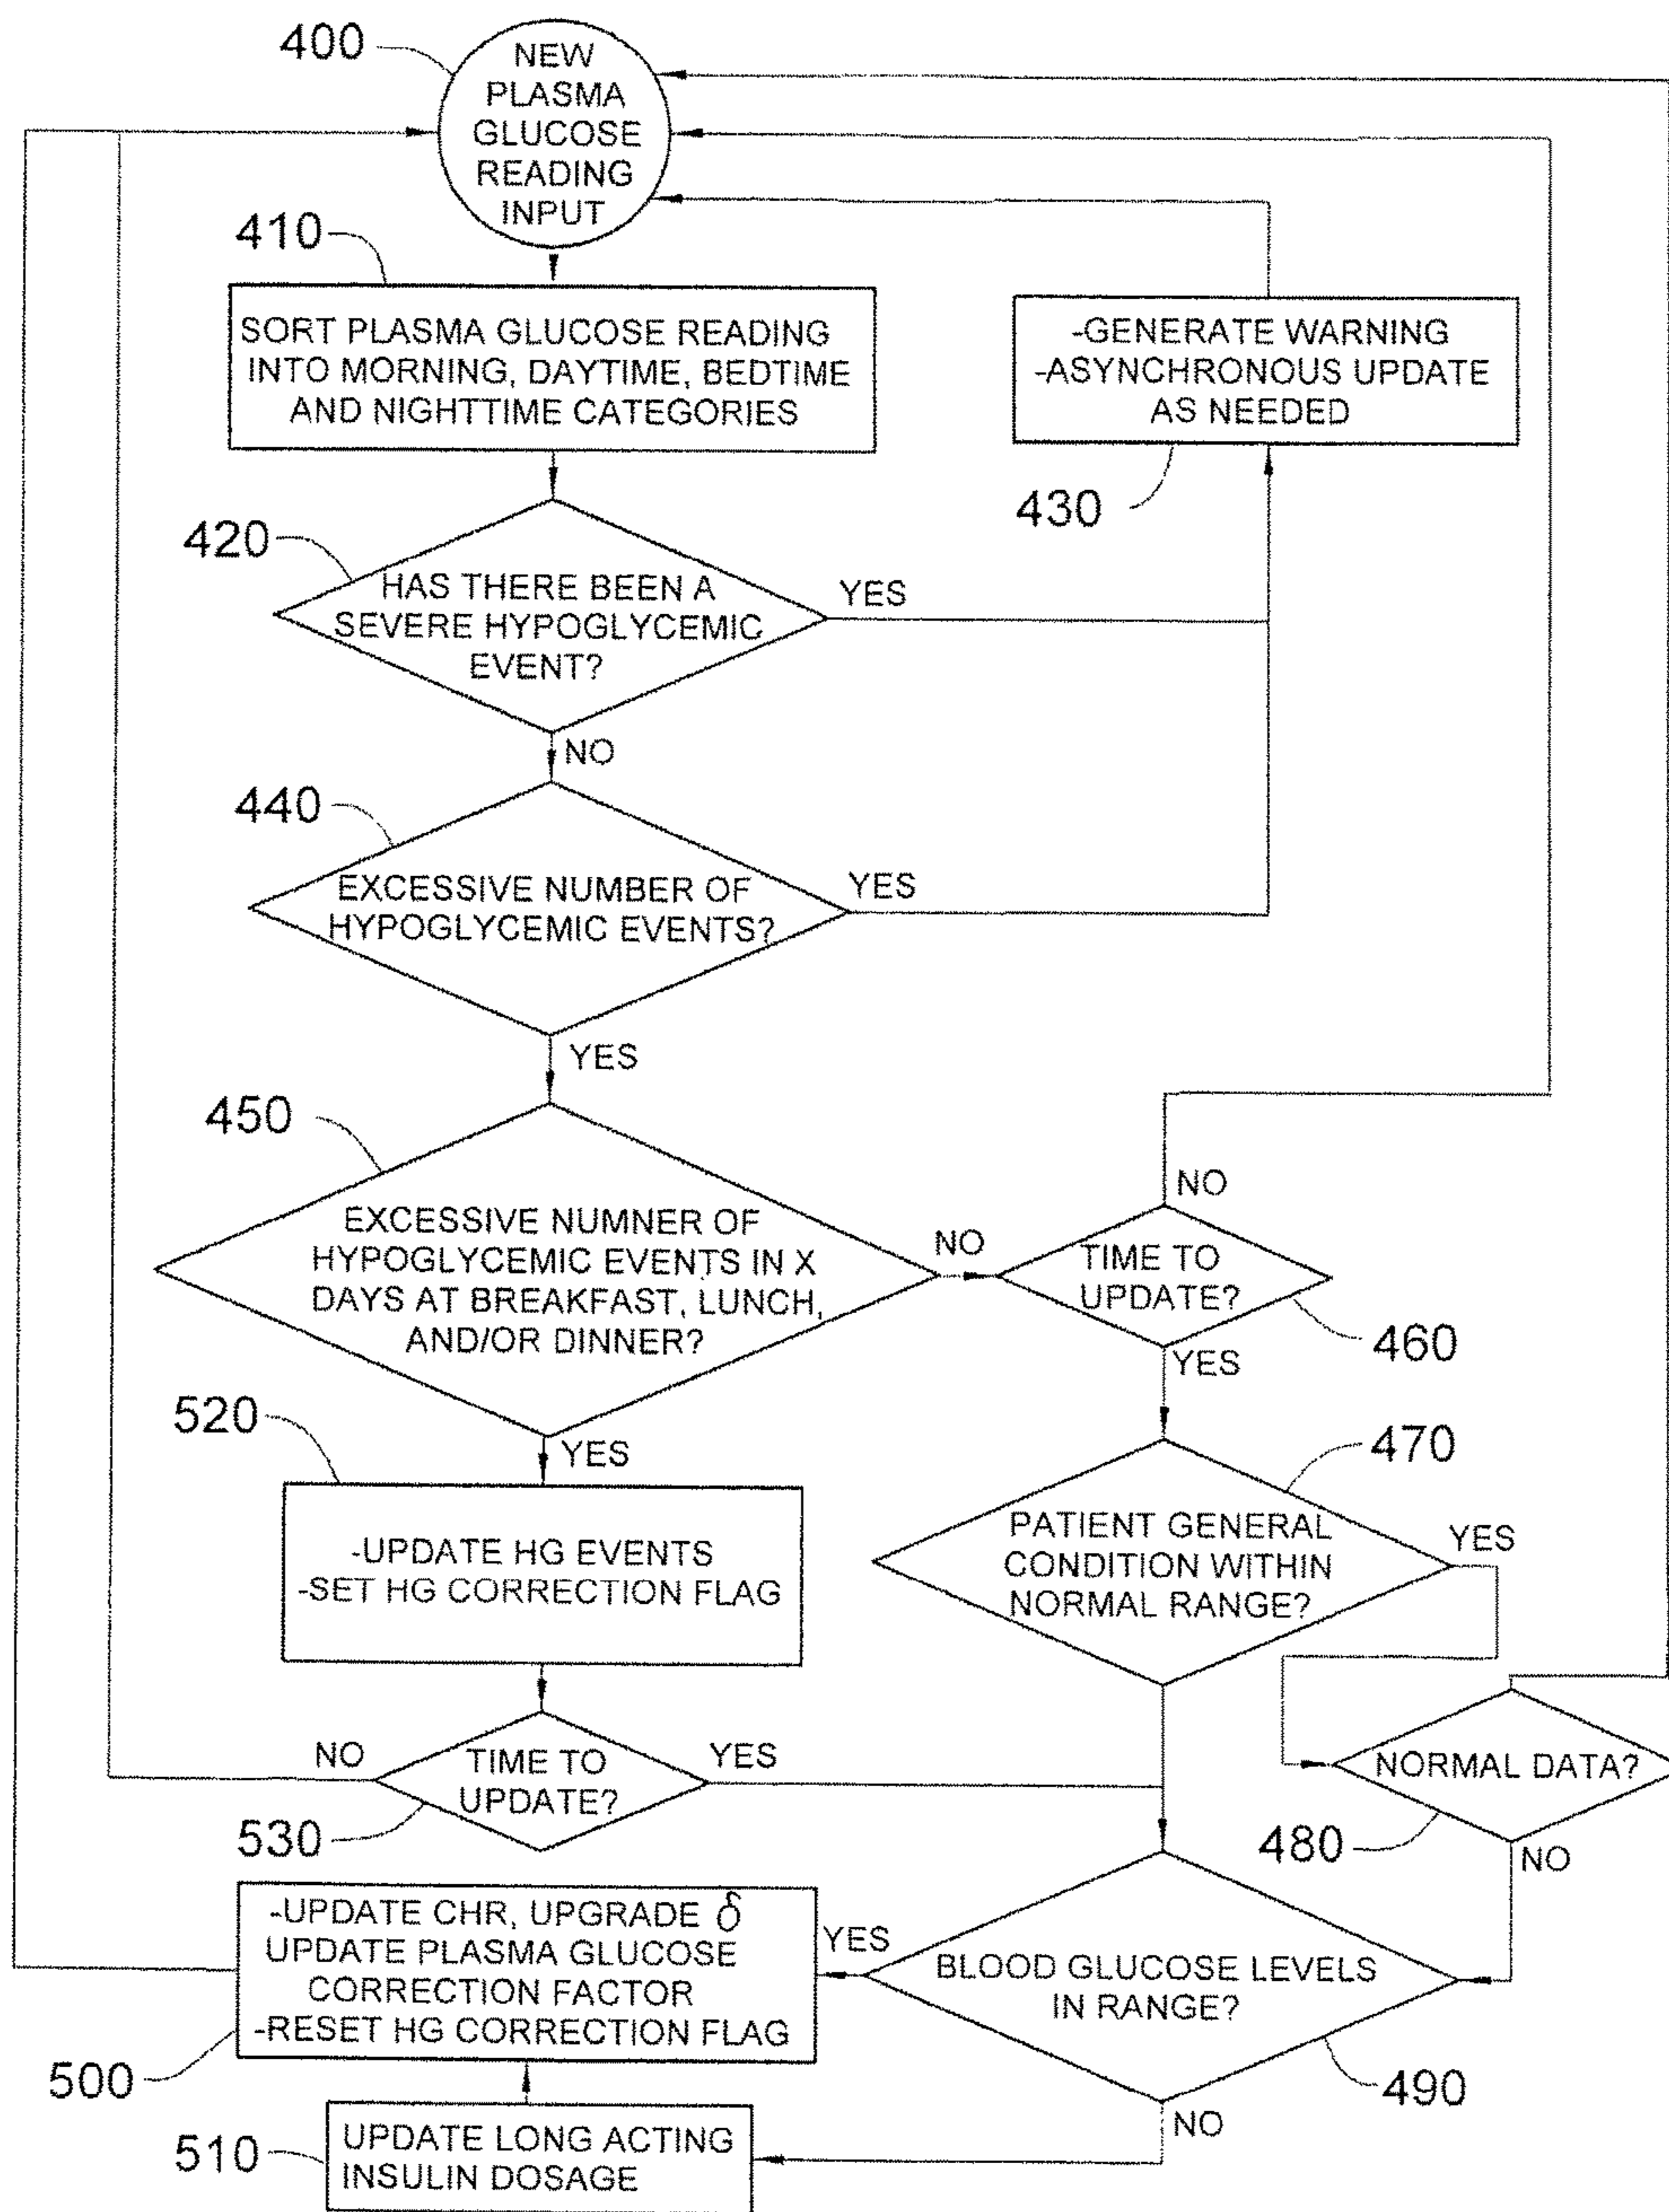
400
NEW PLASMA GLUCOSE READING INPUT

410
SORT PLASMA GLUCOSE READING INTO MORNING, DAYTIME, BEDTIME AND NIGHTTIME CATEGORIES

-GENERATE WARNING
-ASYNCHRONOUS UPDATE AS NEEDED
430

420
HAS THERE BEEN A SEVERE HYPOGLYCEMIC EVENT?
YES
NO

440
EXCESSIVE NUMBER OF HYPOGLYCEMIC EVENTS?
YES
YES

450
EXCESSIVE NUMNER OF HYPOGLYCEMIC EVENTS IN X DAYS AT BREAKFAST, LUNCH, AND/OR DINNER?
NO
NO
TIME TO UPDATE?
460
YES

520
YES
-UPDATE HG EVENTS
-SET HG CORRECTION FLAG

470
PATIENT GENERAL CONDITION WITHIN NORMAL RANGE?
YES

NO
TIME TO UPDATE?
YES
530

NORMAL DATA?
480
NO

-UPDATE CHR, UPGRADE $\delta$
UPDATE PLASMA GLUCOSE CORRECTION FACTOR
-RESET HG CORRECTION FLAG
YES
BLOOD GLUCOSE LEVELS IN RANGE?
500
490
NO
510
UPDATE LONG ACTING INSULIN DOSAGE